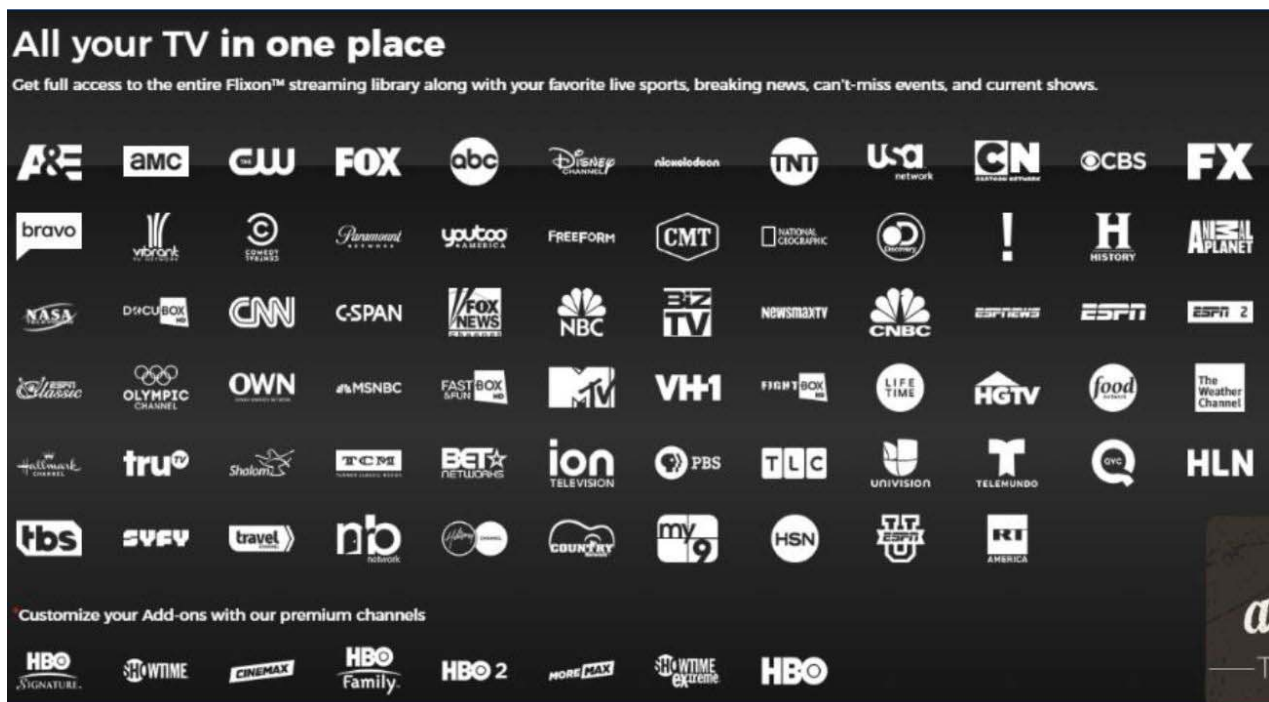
All your TV in one place

Get full access to the entire Flixon™ streaming library along with your favorite live sports, breaking news, can't-miss events, and current shows.

A&E amc CW FOX abc Disney CHANNEL nickelodeon TNT usa network CN CARTOON NETWORK CBS FX

bravo vibrant comedy central Paramount NETWORK youtoo AMERICA FREEFORM CMT NATIONAL GEOGRAPHIC Discovery ! H HISTORY ANIMAL PLANET

NASA DOCUBOX CNN C-SPAN FOX NEWS NBC BIZ TV NEWSMAXTV CNBC ESPNEWS ESPN ESPN 2

ESPN Classic OLYMPIC CHANNEL OWN MSNBC FAST&FUN BOX MTV VH1 FIGHT BOX LIFETIME HGTV food The Weather Channel

Hallmark CHANNEL truTV Shalom TCM BET NETWORKS ion TELEVISION PBS TLC UNIVISION TELEMUNDO QVC HLN

tbs SYFY travel nb network Hallmark CHANNEL COUNTRY my9 HSN ESPN U RT AMERICA

*Customize your Add-ons with our premium channels

HBO SIGNATURE SHOWTIME CINEMAX HBO Family HBO 2 MORE MAX SHOWTIME extreme HBO

a

T